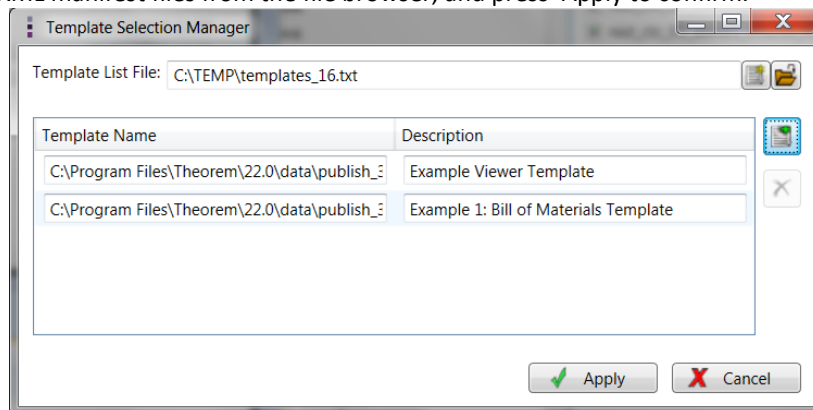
Template Selection Manager

Template List File: C:\TEMP\templates_16.txt

| Template Name | Description |
|---|---|
| C:\Program Files\Theorem\22.0\data\publish_3 | Example Viewer Template |
| C:\Program Files\Theorem\22.0\data\publish_3 | Example 1: Bill of Materials Template |

Apply
Cancel